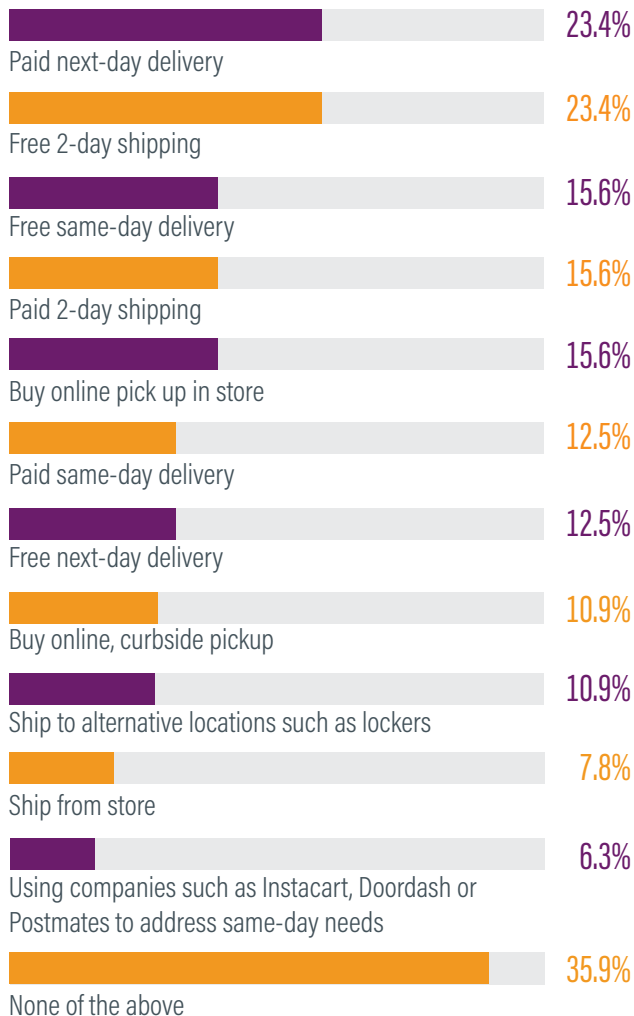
Paid next-day delivery 23.4%

Free 2-day shipping 23.4%

Free same-day delivery 15.6%

Paid 2-day shipping 15.6%

Buy online pick up in store 15.6%

Paid same-day delivery 12.5%

Free next-day delivery 12.5%

Buy online, curbside pickup 10.9%

Ship to alternative locations such as lockers 10.9%

Ship from store 7.8%

Using companies such as Instacart, Doordash or Postmates to address same-day needs 6.3%

None of the above 35.9%